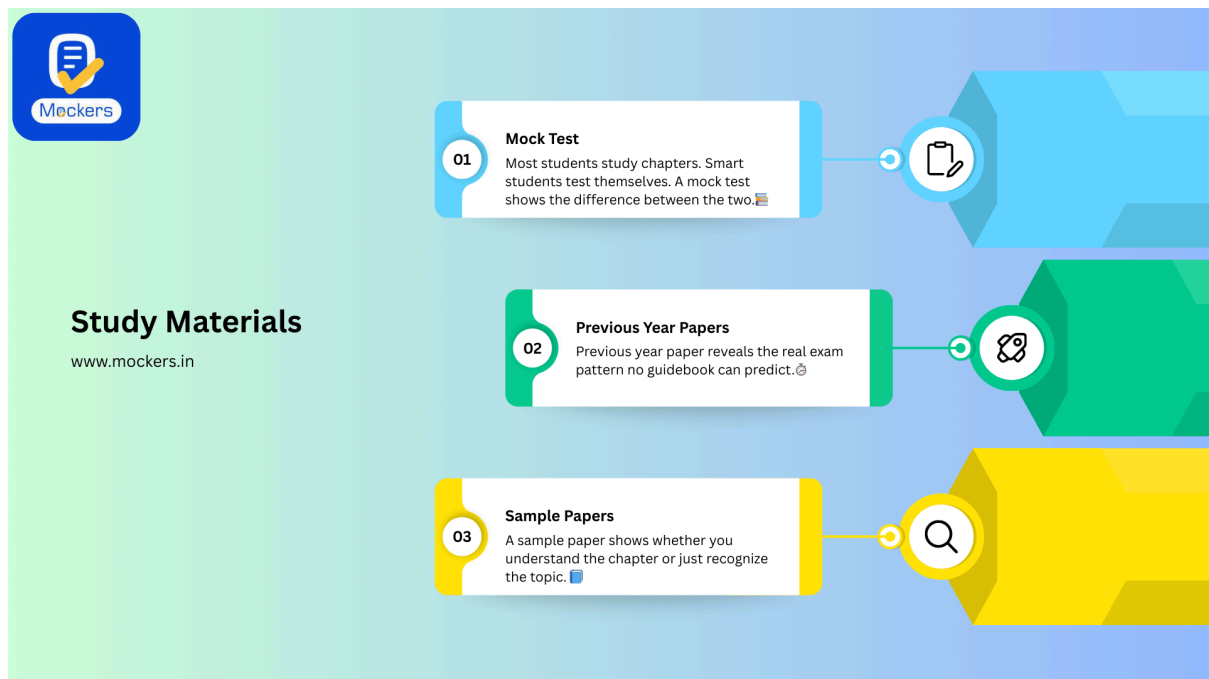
Mockers

Study Materials

www.mockers.in

01

Mock Test

Most students study chapters. Smart students test themselves. A mock test shows the difference between the two.📚

02

Previous Year Papers

Previous year paper reveals the real exam pattern no guidebook can predict.⏱

03

Sample Papers

A sample paper shows whether you understand the chapter or just recognize the topic. 📘